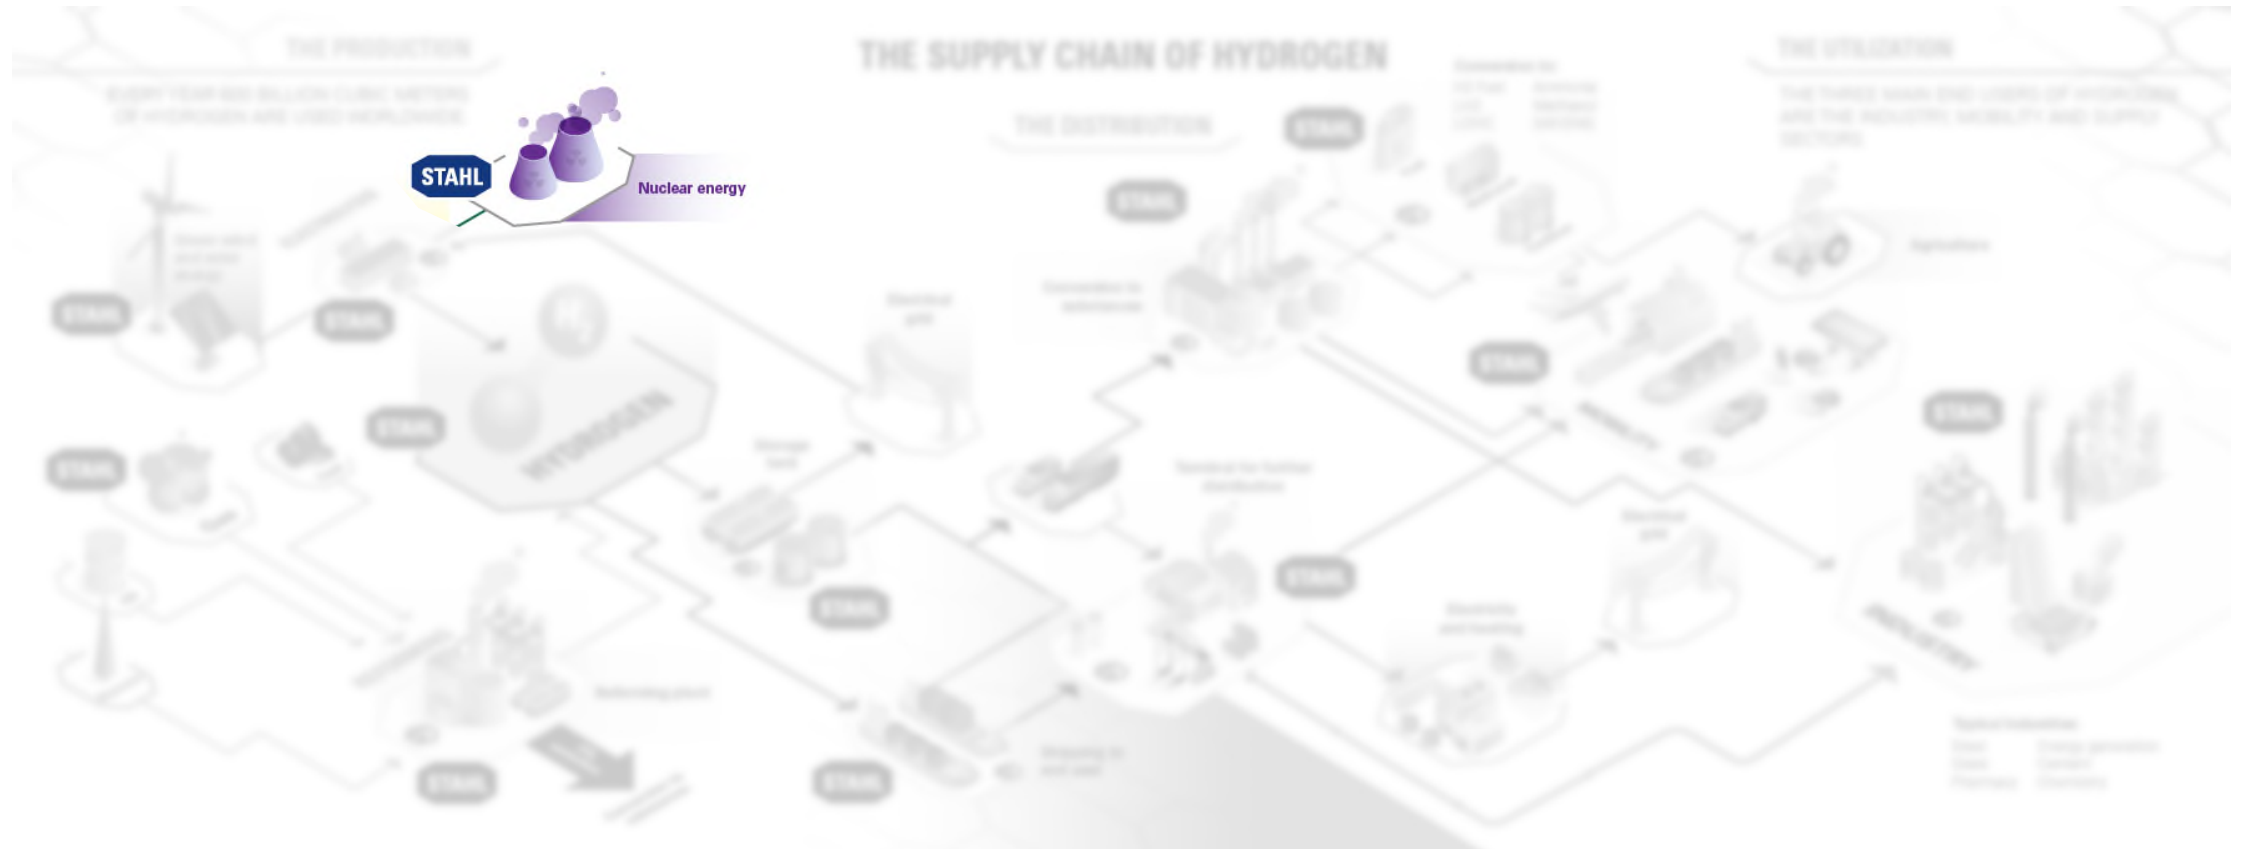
THE PRODUCTION

THE SUPPLY CHAIN OF HYDROGEN

THE UTILIZATION

EVERY YEAR 600 BILLION CUBIC METERS OF HYDROGEN ARE USED WORLDWIDE.

STAHL

Nuclear energy

THE DISTRIBUTION

STAHL

STAHL

STAHL

STAHL

HYDROGEN

STAHL

STAHL

STAHL

STAHL

STAHL

STAHL

STAHL

STAHL

STAHL